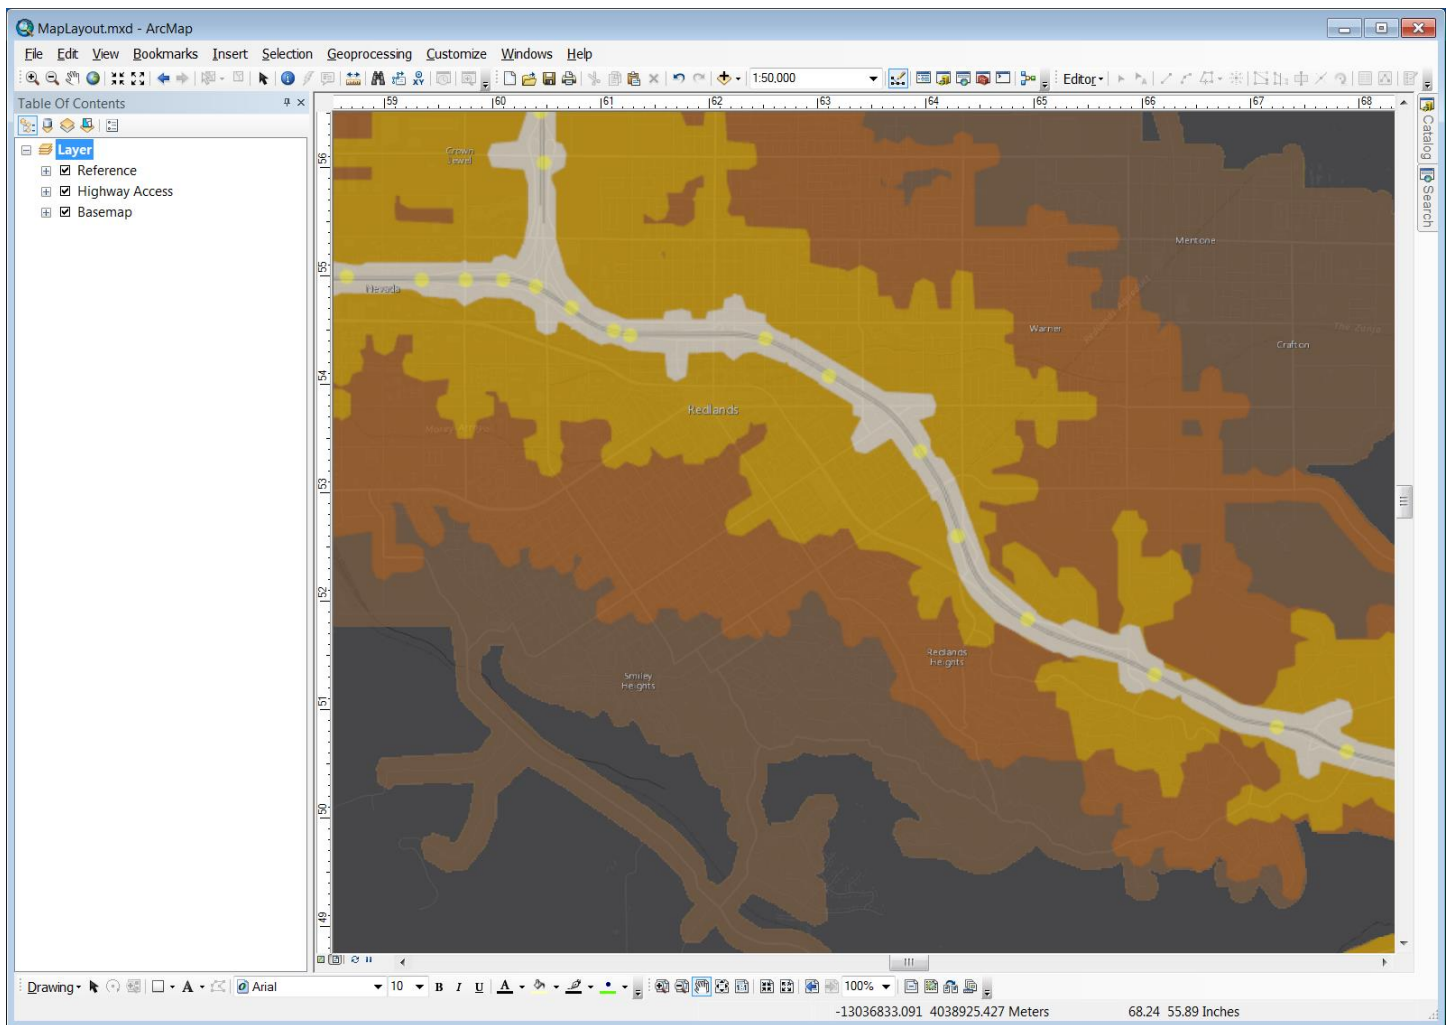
MapLayout.mxd - ArcMap

File Edit View Bookmarks Insert Selection Geoprocessing Customize Windows Help

1:50,000

Editor

Table Of Contents

Layer
Reference
Highway Access
Basemap

Catalog
Search

59 60 61 62 63 64 65 66 67 68

56 55 54 53 52 51 50 49

Crown Jewel
Nevada
Redlands
Mentone
Warner
Crafton
Redlands Heights
Smiley Heights

Drawing
Arial
10
B I U
100%

-13036833.091 4038925.427 Meters
68.24 55.89 Inches